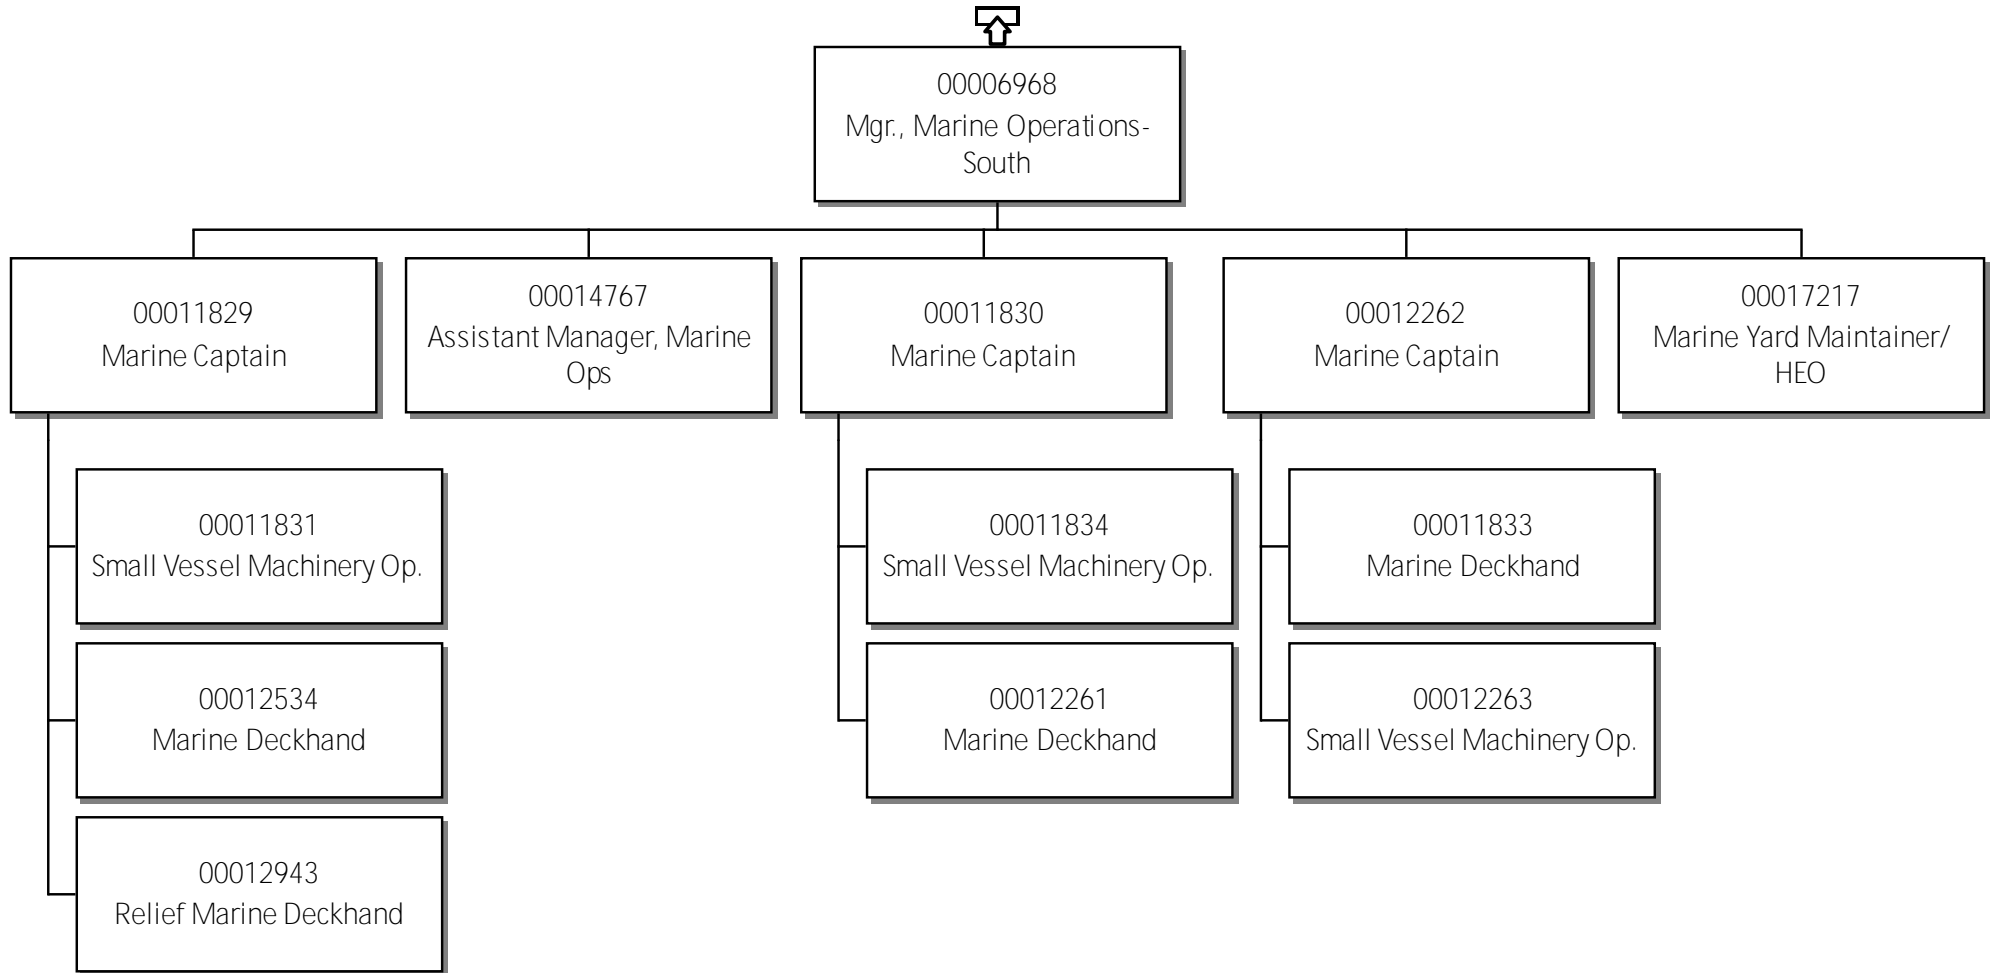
00006968
Mgr., Marine Operations-South

00011829
Marine Captain

00011831
Small Vessel Machinery Op.

00012534
Marine Deckhand

00012943
Relief Marine Deckhand

00014767
Assistant Manager, Marine Ops

00011830
Marine Captain

00011834
Small Vessel Machinery Op.

00012261
Marine Deckhand

00012262
Marine Captain

00011833
Marine Deckhand

00012263
Small Vessel Machinery Op.

00017217
Marine Yard Maintainer/ HEO